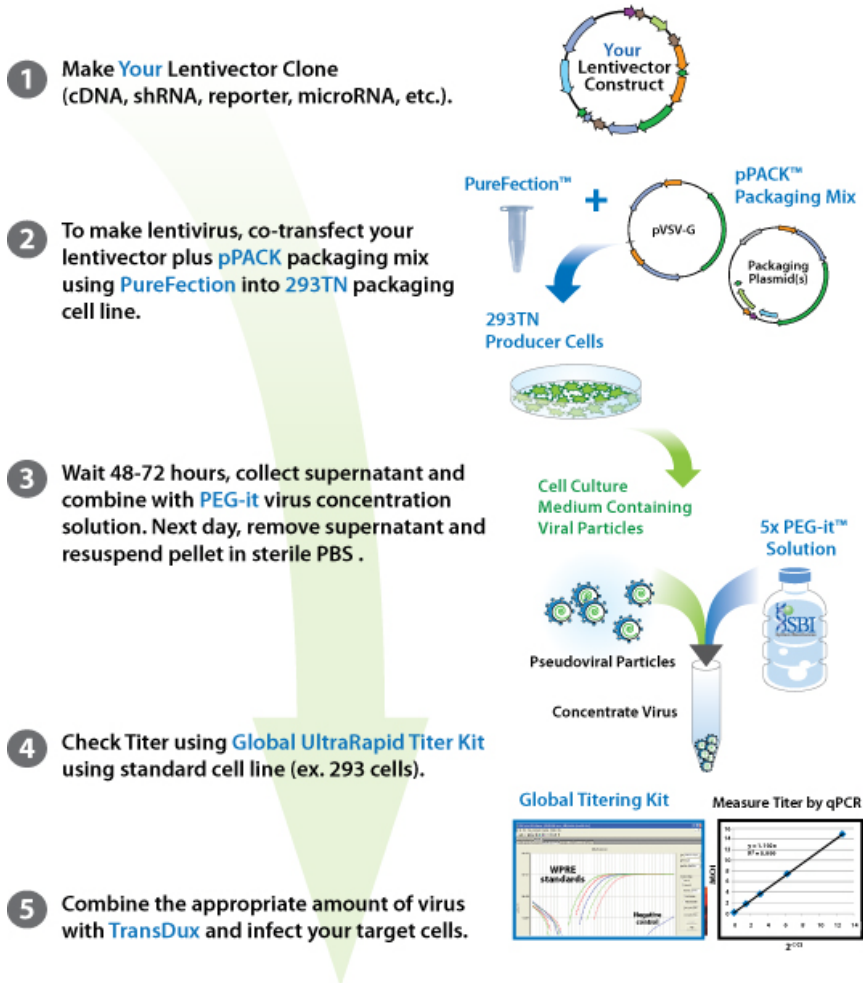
1 Make Your Lentivector Clone (cDNA, shRNA, reporter, microRNA, etc.).

Your Lentivector Construct

2 To make lentivirus, co-transfect your lentivector plus pPACK packaging mix using PureFection into 293TN packaging cell line.

PureFection™

+

pPACK™ Packaging Mix

pVSV-G

Packaging Plasmid(s)

293TN Producer Cells

3 Wait 48-72 hours, collect supernatant and combine with PEG-it virus concentration solution. Next day, remove supernatant and resuspend pellet in sterile PBS .

Cell Culture Medium Containing Viral Particles

5x PEG-it™ Solution

SBI

Pseudoviral Particles

Concentrate Virus

4 Check Titer using Global UltraRapid Titer Kit using standard cell line (ex. 293 cells).

Global Titering Kit

WPRE standards

Negative control

Measure Titer by qPCR

MOI

$2^{-\Delta Ct}$

5 Combine the appropriate amount of virus with TransDux and infect your target cells.